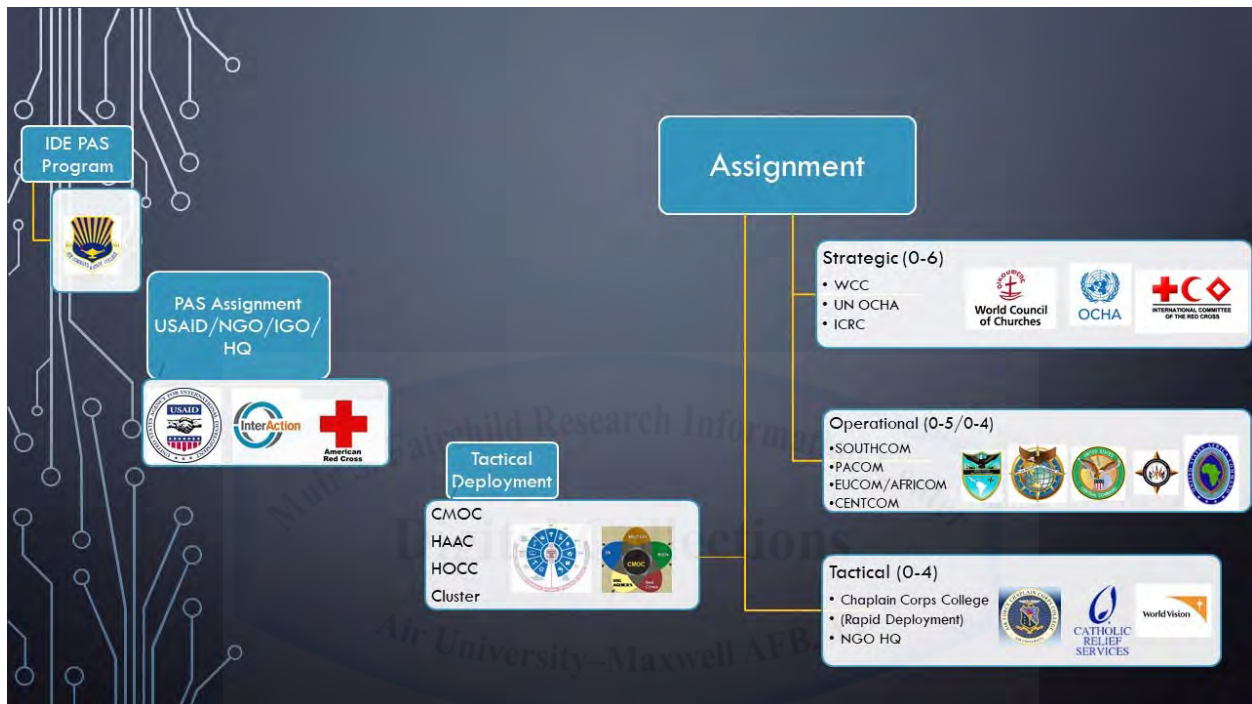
IDE PAS Program

PAS Assignment USAID/NGO/IGO/ HQ

USAID

InterAction

American Red Cross

Assignment

Strategic (0-6)
• WCC
• UN OCHA
• ICRC

World Council of Churches

OCHA

INTERNATIONAL COMMITTEE OF THE RED CROSS

Operational (0-5/0-4)
•SOUTHCOM
•PACOM
•EUCOM/AFRICOM
•CENTCOM

Tactical Deployment

CMOC
HAAC
HOCC
Cluster

CMOC

Tactical (0-4)
• Chaplain Corps College
• (Rapid Deployment)
• NGO HQ

CATHOLIC RELIEF SERVICES

World Vision

Muir S. Fairchild Research Information Center
Digital Collections
Air University–Maxwell AFB